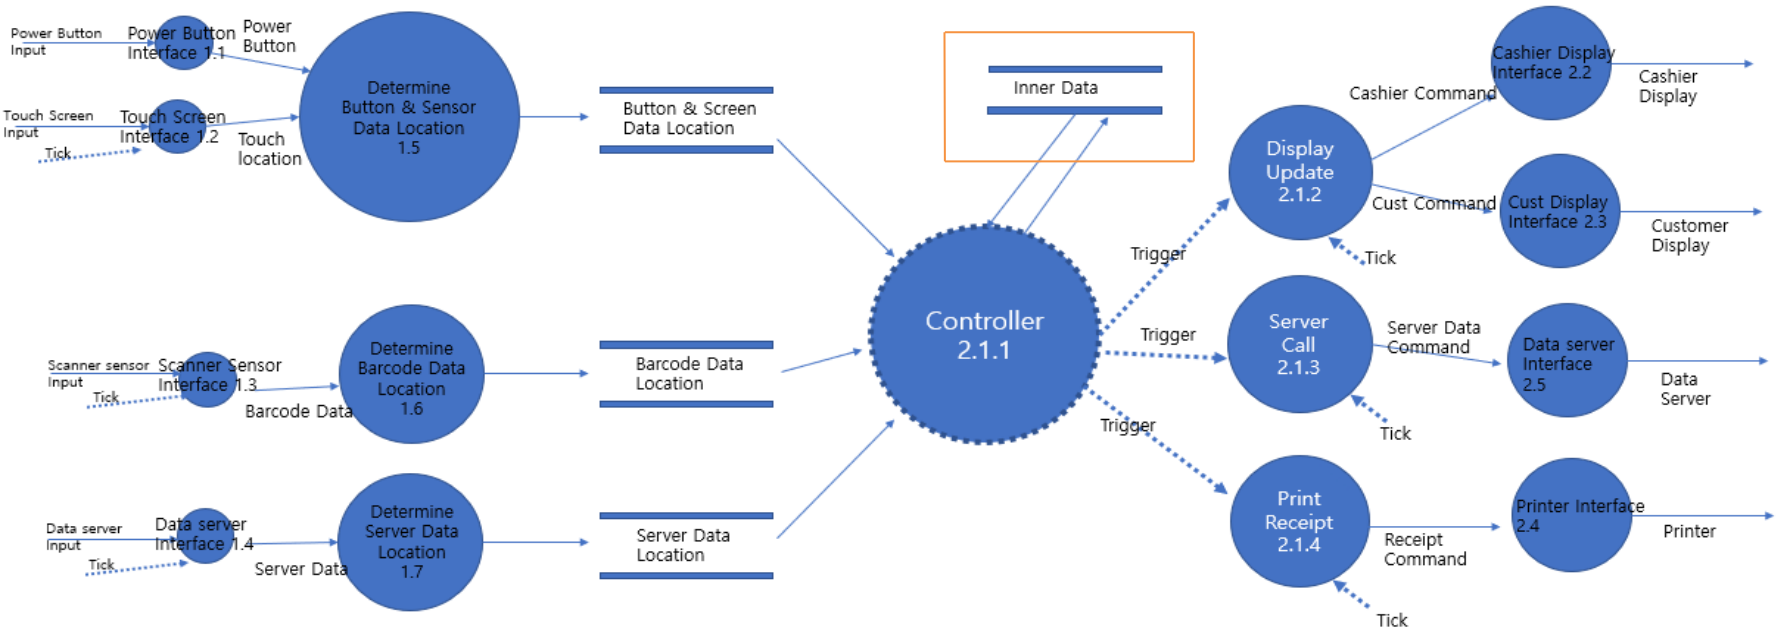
Power Button Input

Power Button Interface 1.1

Power Button

Determine Button & Sensor Data Location 1.5

Touch Screen Input

Touch Screen Interface 1.2

Tick

Touch location

Button & Screen Data Location

Inner Data

Cashier Display Interface 2.2

Cashier Command

Cashier Display

Display Update 2.1.2

Cust Command

Cust Display Interface 2.3

Customer Display

Tick

Trigger

Controller 2.1.1

Trigger

Server Call 2.1.3

Server Data Command

Data server Interface 2.5

Data Server

Tick

Scanner sensor Input

Scanner Sensor Interface 1.3

Tick

Barcode Data

Determine Barcode Data Location 1.6

Barcode Data Location

Trigger

Print Receipt 2.1.4

Receipt Command

Printer Interface 2.4

Printer

Tick

Data server Input

Data server Interface 1.4

Tick

Server Data

Determine Server Data Location 1.7

Server Data Location